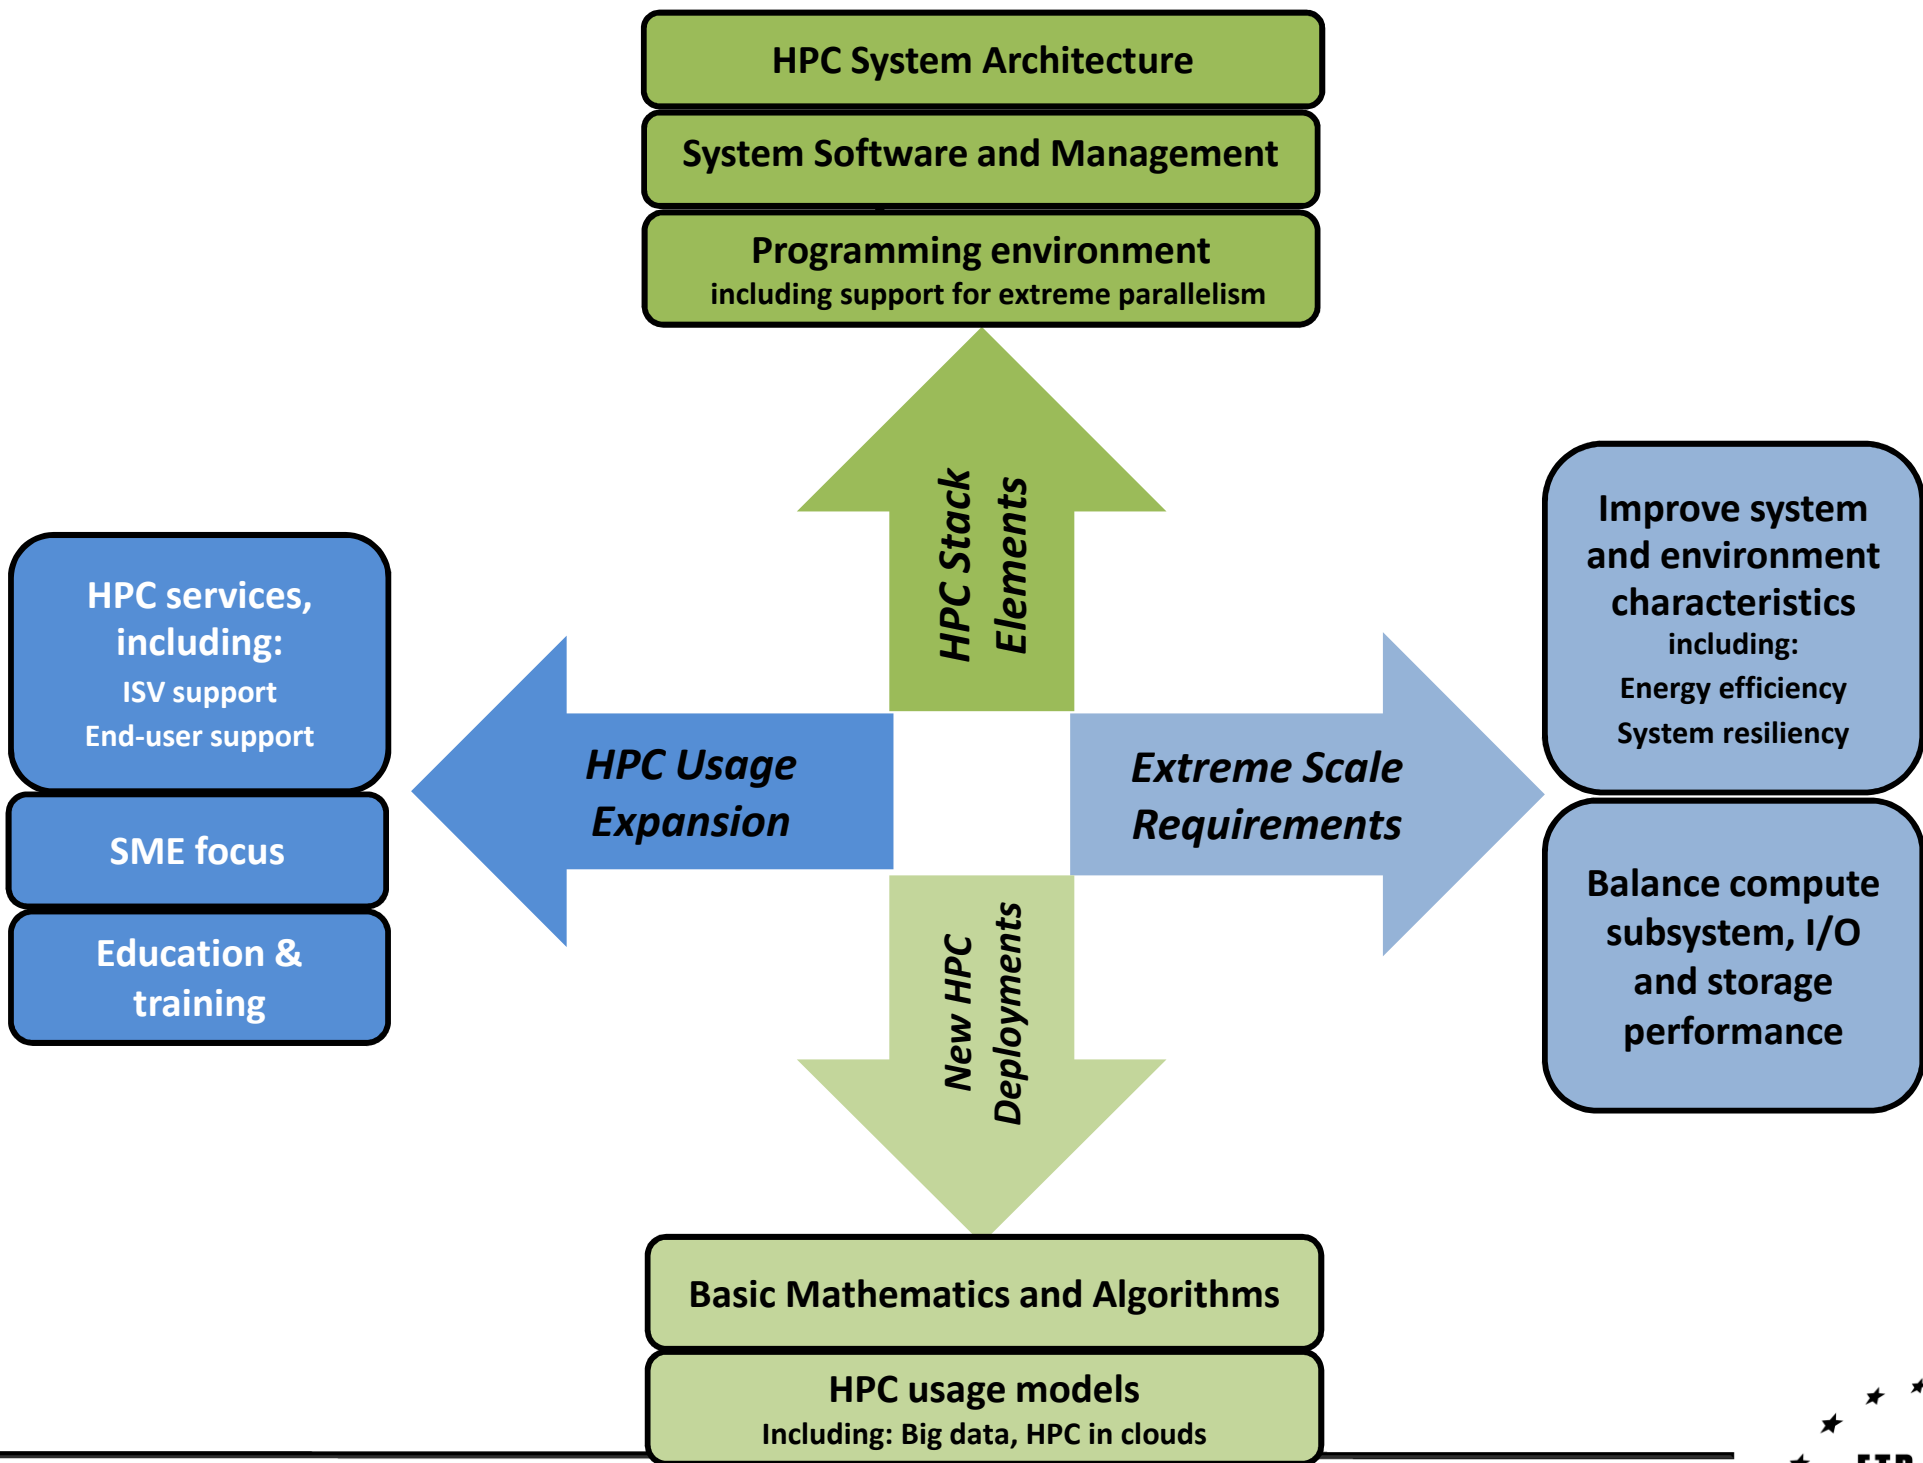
HPC System Architecture

System Software and Management

Programming environment
including support for extreme parallelism

HPC Stack Elements

HPC services, including:
ISV support
End-user support

SME focus

Education & training

HPC Usage Expansion

Extreme Scale Requirements

Improve system and environment characteristics
including:
Energy efficiency
System resiliency

Balance compute subsystem, I/O and storage performance

New HPC Deployments

Basic Mathematics and Algorithms

HPC usage models
Including: Big data, HPC in clouds

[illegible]